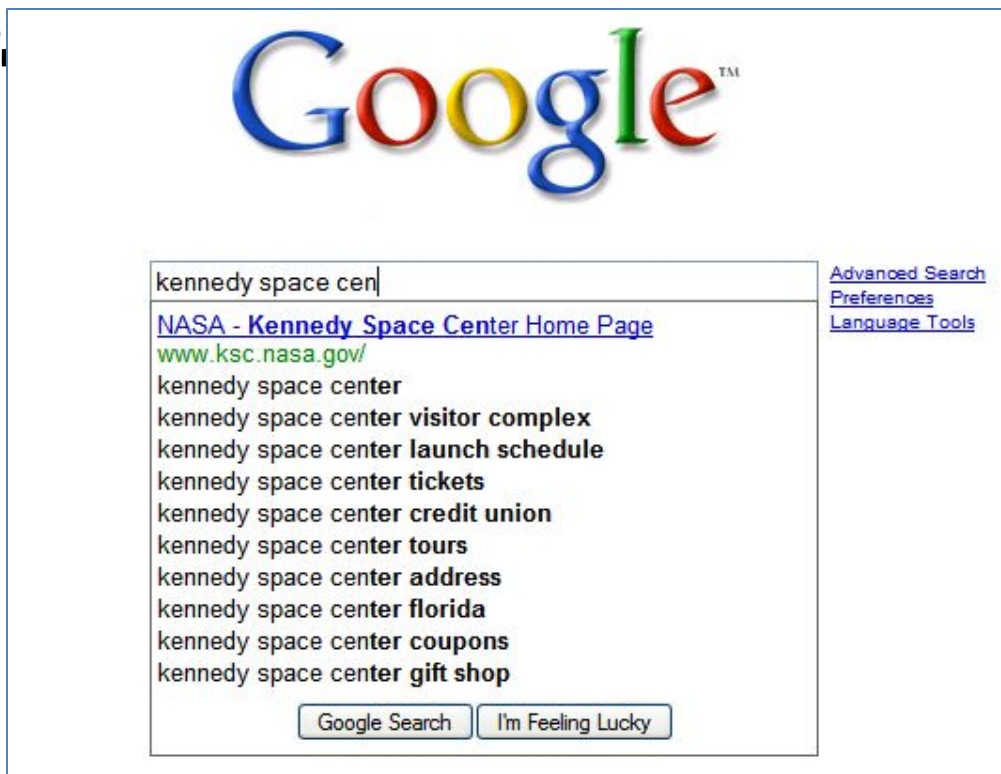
Google™

kennedy space cen

Advanced Search
Preferences
Language Tools

NASA - **Kennedy Space Cen**ter Home Page
www.ksc.nasa.gov/
kennedy space cen**ter**
kennedy space cen**ter visitor complex**
kennedy space cen**ter launch schedule**
kennedy space cen**ter tickets**
kennedy space cen**ter credit union**
kennedy space cen**ter tours**
kennedy space cen**ter address**
kennedy space cen**ter florida**
kennedy space cen**ter coupons**
kennedy space cen**ter gift shop**

Google Search | I'm Feeling Lucky